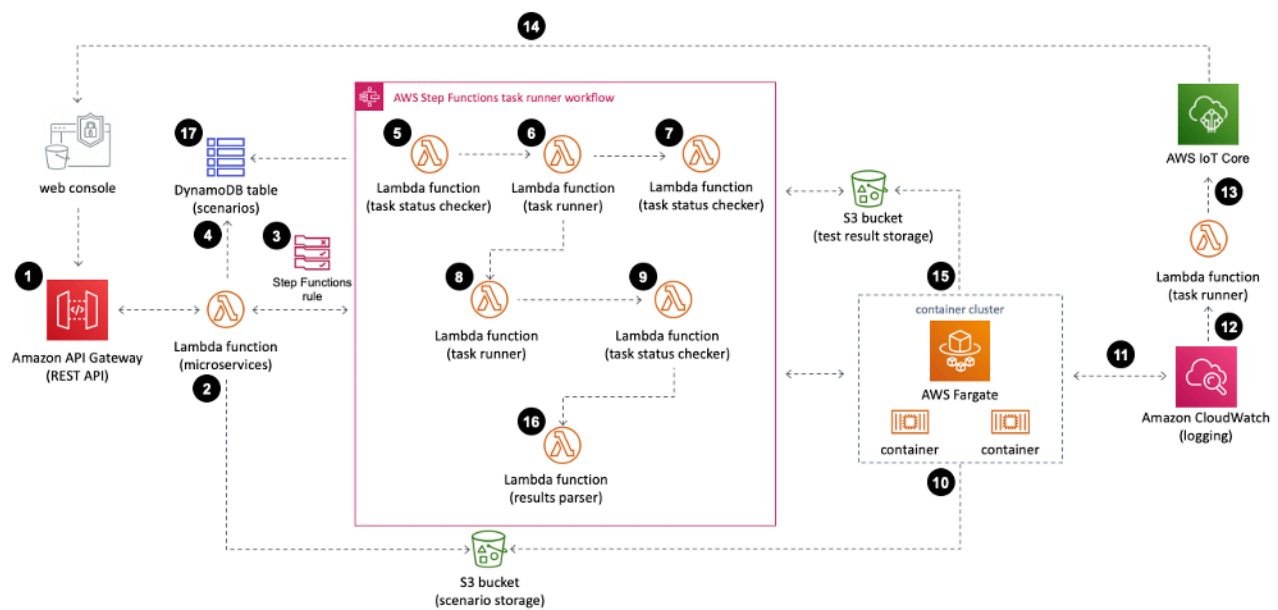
14

web console

1
Amazon API Gateway
(REST API)

17
DynamoDB table
(scenarios)

4

3
Step Functions
rule

Lambda function
(microservices)
2

AWS Step Functions task runner workflow

5
Lambda function
(task status checker)

6
Lambda function
(task runner)

7
Lambda function
(task status checker)

8
Lambda function
(task runner)

9
Lambda function
(task status checker)

16
Lambda function
(results parser)

S3 bucket
(test result storage)

15

container cluster
AWS Fargate
container
container

10

AWS IoT Core
13
Lambda function
(task runner)
12
11
Amazon CloudWatch
(logging)

S3 bucket
(scenario storage)